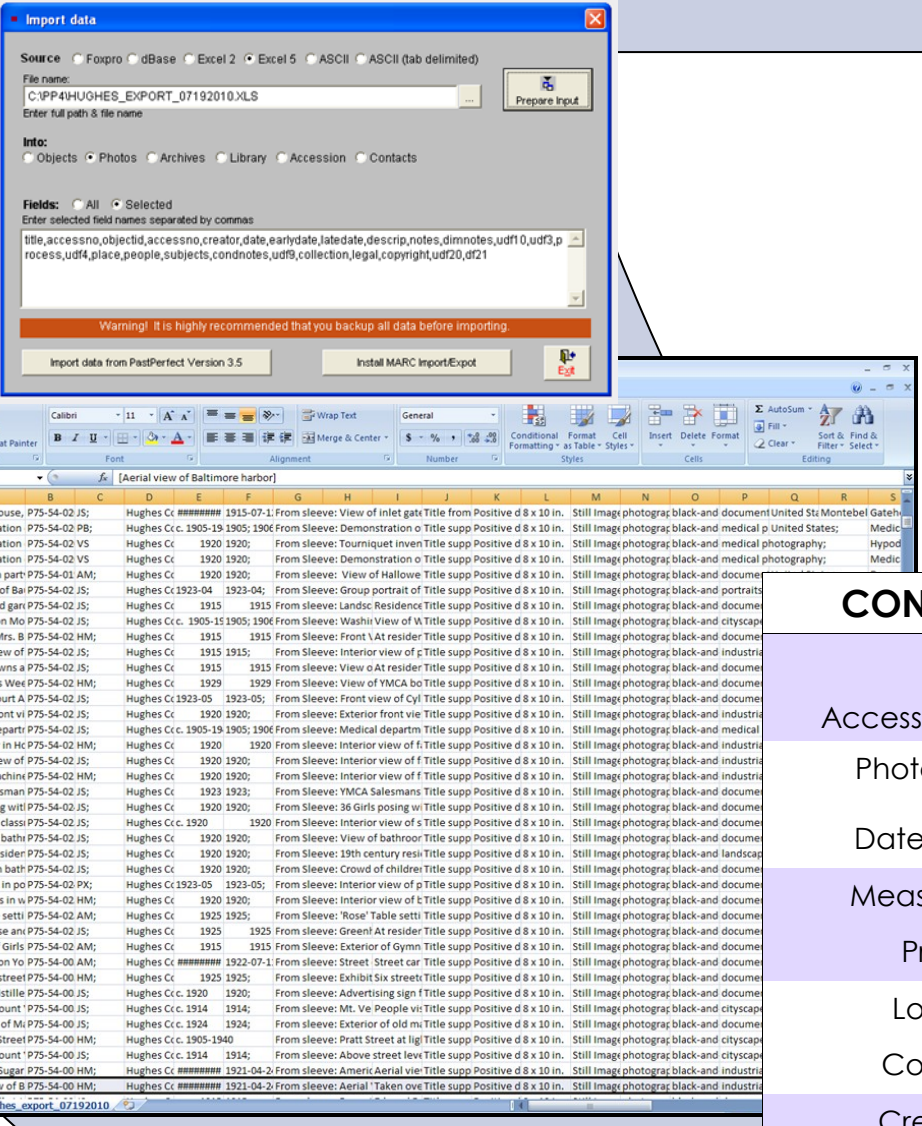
Import data

Source ○ Foxpro ○ dBase ○ Excel 2 ● Excel 5 ○ ASCII ○ ASCII (tab delimited)

File name:
C:\PP4\HUGHES_EXPORT_07192010.XLS
Enter full path & file name

Prepare Input

Into:
○ Objects ● Photos ○ Archives ○ Library ○ Accession ○ Contacts

Fields: ○ All ● Selected
Enter selected field names separated by commas

title,accessno,objectid,accessno,creator,date,earlydate,latedate,descrip,notes,dimnotes,udf10,udf3,process,udf4,place,people,subjects,condnotes,udf9,collection,legal,copyright,udf20,df21

Warning! It is highly recommended that you backup all data before importing.

Import data from PastPerfect Version 3.5

Install MARC Import/Expot

Exit

Calibri 11 Wrap Text General
Merge & Center $ % ,
at Painter Font Alignment Number
Conditional Formatting Format as Table Cell Styles Styles
Insert Delete Format Cells
AutoSum Fill Clear Sort & Filter Find & Select Editing

fx [Aerial view of Baltimore harbor]

| | B | C | D | E | F | G | H | I | J | K | L | M | N | O | P | Q | R | S |
|---|---|---|---|---|---|---|---|---|---|---|---|---|---|---|---|---|---|---|
| ouse, | P75-54-02 | JS; | Hughes Cc | ######## | 1915-07-1 | From sleeve: View of inlet gate | Title from | Positive d | 8 x 10 in. | Still Image | photograp | black-and | document | United St | Montebel | Gateh |
| ation | P75-54-02 | PB; | Hughes Cc | c. 1905-19 | 1905; 1906 | From sleeve: Demonstration o | Title supp | Positive d | 8 x 10 in. | Still Image | photograp | black-and | medical p | United States; | | Medic |
| ation | P75-54-02 | VS | Hughes Cc | 1920 | 1920; | From sleeve: Tourniquet inven | Title supp | Positive d | 8 x 10 in. | Still Image | photograp | black-and | medical | photography; | | Hypod |
| ation | P75-54-02 | VS | Hughes Cc | 1920 | 1920; | From sleeve: Demonstration o | Title supp | Positive d | 8 x 10 in. | Still Image | photograp | black-and | medical | photography; | | Medic |
| party | P75-54-01 | AM; | Hughes Cc | 1920 | 1920; | From sleeve: View of Hallowe | Title supp | Positive d | 8 x 10 in. | Still Image | photograp | black-and | docume | | | |
| of Ba | P75-54-02 | JS; | Hughes Cc | 1923-04 | 1923-04; | From sleeve: Group portrait of | Title supp | Positive d | 8 x 10 in. | Still Image | photograp | black-and | portraits | | | |
| d gar | P75-54-02 | JS; | Hughes Cc | 1915 | 1915 | From sleeve: Landsc Residence | Title supp | Positive d | 8 x 10 in. | Still Image | photograp | black-and | docume | | | |
| on Mo | P75-54-02 | JS; | Hughes Cc | c. 1905-19 | 1905; 1906 | From sleeve: Washi View of W | Title supp | Positive d | 8 x 10 in. | Still Image | photograp | black-and | cityscap | | | |
| Mrs. B | P75-54-02 | HM; | Hughes Cc | 1915 | 1915 | From sleeve: Front \ At resider | Title supp | Positive d | 8 x 10 in. | Still Image | photograp | black-and | docume | | | |
| ew of | P75-54-02 | JS; | Hughes Cc | 1915 | 1915; | From sleeve: Interior view of | Title supp | Positive d | 8 x 10 in. | Still Image | photograp | black-and | industri | | | |
| wns a | P75-54-02 | JS; | Hughes Cc | 1915 | 1915 | From sleeve: View o At resider | Title supp | Positive d | 8 x 10 in. | Still Image | photograp | black-and | docume | | | |
| s Wee | P75-54-02 | HM; | Hughes Cc | 1929 | 1929 | From sleeve: View of YMCA bo | Title supp | Positive d | 8 x 10 in. | Still Image | photograp | black-and | docume | | | |
| ort A | P75-54-02 | JS; | Hughes Cc | 1923-05 | 1923-05; | From sleeve: Front view of Cyl | Title supp | Positive d | 8 x 10 in. | Still Image | photograp | black-and | docume | | | |
| ont vi | P75-54-02 | JS; | Hughes Cc | 1920 | 1920; | From sleeve: Exterior front vie | Title supp | Positive d | 8 x 10 in. | Still Image | photograp | black-and | industri | | | |
| epartr | P75-54-02 | JS; | Hughes Cc | c. 1905-19 | 1905; 1906 | From sleeve: Medical departm | Title supp | Positive d | 8 x 10 in. | Still Image | photograp | black-and | medical | | | |
| in Hc | P75-54-02 | HM; | Hughes Cc | 1920 | 1920 | From sleeve: Interior view of | Title supp | Positive d | 8 x 10 in. | Still Image | photograp | black-and | industri | | | |
| ew of | P75-54-02 | JS; | Hughes Cc | 1920 | 1920; | From sleeve: Interior view of | Title supp | Positive d | 8 x 10 in. | Still Image | photograp | black-and | industri | | | |
| chine | P75-54-02 | HM; | Hughes Cc | 1920 | 1920; | From sleeve: Interior view of | Title supp | Positive d | 8 x 10 in. | Still Image | photograp | black-and | industri | | | |
| sman | P75-54-02 | JS; | Hughes Cc | 1923 | 1923; | From sleeve: YMCA Salesmans | Title supp | Positive d | 8 x 10 in. | Still Image | photograp | black-and | docume | | | |
| g wit | P75-54-02 | JS; | Hughes Cc | 1920 | 1920; | From sleeve: 36 Girls posing w | Title supp | Positive d | 8 x 10 in. | Still Image | photograp | black-and | docume | | | |
| classi | P75-54-02 | JS; | Hughes Cc | c. 1920 | 1920 | From sleeve: Interior view of s | Title supp | Positive d | 8 x 10 in. | Still Image | photograp | black-and | docume | | | |
| bath | P75-54-02 | JS; | Hughes Cc | 1920 | 1920; | From sleeve: View of bathroor | Title supp | Positive d | 8 x 10 in. | Still Image | photograp | black-and | docume | | | |
| sider | P75-54-02 | HM; | Hughes Cc | 1920 | 1920; | From sleeve: 19th century resi | Title supp | Positive d | 8 x 10 in. | Still Image | photograp | black-and | landscap | | | |
| bath | P75-54-02 | JS; | Hughes Cc | 1920 | 1920; | From sleeve: Crowd of childre | Title supp | Positive d | 8 x 10 in. | Still Image | photograp | black-and | docume | | | |
| in po | P75-54-02 | PX; | Hughes Cc | 1923-05 | 1923-05; | From sleeve: Interior view of p | Title supp | Positive d | 8 x 10 in. | Still Image | photograp | black-and | docume | | | |
| s in w | P75-54-02 | HM; | Hughes Cc | 1920 | 1920; | From sleeve: Interior view of | Title supp | Positive d | 8 x 10 in. | Still Image | photograp | black-and | docume | | | |
| setti | P75-54-02 | AM; | Hughes Cc | 1925 | 1925; | From sleeve: 'Rose' Table setti | Title supp | Positive d | 8 x 10 in. | Still Image | photograp | black-and | docume | | | |
| se an | P75-54-02 | JS; | Hughes Cc | 1925 | 1925 | From sleeve: Greenl At resider | Title supp | Positive d | 8 x 10 in. | Still Image | photograp | black-and | docume | | | |
| Girls | P75-54-02 | AM; | Hughes Cc | 1915 | 1915 | From sleeve: Exterior of Gymn | Title supp | Positive d | 8 x 10 in. | Still Image | photograp | black-and | docume | | | |
| on Yo | P75-54-00 | AM; | Hughes Cc | ######## | 1922-07-1 | From sleeve: Street Street car | Title supp | Positive d | 8 x 10 in. | Still Image | photograp | black-and | docume | | | |
| street | P75-54-00 | HM; | Hughes Cc | 1925 | 1925; | From sleeve: Exhibit Six street | Title supp | Positive d | 8 x 10 in. | Still Image | photograp | black-and | docume | | | |
| stille | P75-54-00 | JS; | Hughes Cc | c. 1920 | 1920; | From sleeve: Advertising sign | Title supp | Positive d | 8 x 10 in. | Still Image | photograp | black-and | docume | | | |
| ount | P75-54-00 | JS; | Hughes Cc | c. 1914 | 1914; | From sleeve: Mt. Ve People vis | Title supp | Positive d | 8 x 10 in. | Still Image | photograp | black-and | cityscap | | | |
| of M | P75-54-00 | JS; | Hughes Cc | c. 1924 | 1924; | From sleeve: Exterior of old m | Title supp | Positive d | 8 x 10 in. | Still Image | photograp | black-and | docume | | | |
| Street | P75-54-00 | HM; | Hughes Cc | c. 1905-1940 | | From sleeve: Pratt Street at lig | Title supp | Positive d | 8 x 10 in. | Still Image | photograp | black-and | cityscap | | | |
| ount | P75-54-00 | JS; | Hughes Cc | c. 1914 | 1914; | From sleeve: Above street leve | Title supp | Positive d | 8 x 10 in. | Still Image | photograp | black-and | cityscap | | | |
| Sugar | P75-54-00 | HM; | Hughes Cc | ######## | 1921-04-2 | From sleeve: Americ Aerial vie | Title supp | Positive d | 8 x 10 in. | Still Image | photograp | black-and | industri | | | |
| v of B | P75-54-00 | HM | Hughes Cc | ######## | 1921-04-2 | From sleeve: Aerial Taken ove | Title supp | Positive d | 8 x 10 in. | Still Image | photograp | black-and | industri | | | |

hes_export_07192010

CON
Access
Phot
Date
Meas
Pr
Lo
Co
Cre